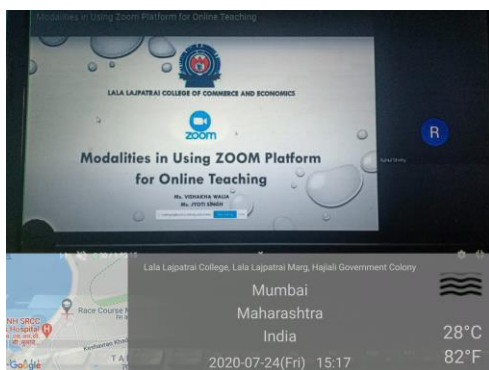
Modalities in Using Zoom Platform for Online Teaching

LALA LAJPATRAI COLLEGE OF COMMERCE AND ECONOMICS

zoom

Modalities in Using ZOOM Platform for Online Teaching

Ms. VISHAKHA WAGH
Ms. JYOTI SINGH

R

Lala Lajpatrai College, Lala Lajpatrai Marg, Hajiali Government Colony

Mumbai

Maharashtra

India

2020-07-24(Fri) 15:17

28°C

82°F

Race Course

NH SRCC Hospital

Google